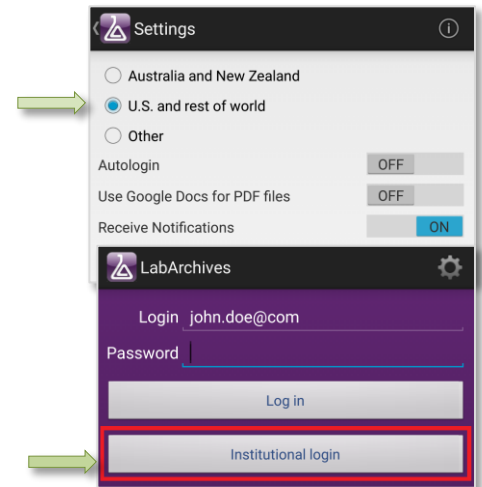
Settings

Australia and New Zealand

U.S. and rest of world

Other

Autologin OFF

Use Google Docs for PDF files OFF

Receive Notifications ON

LabArchives

Login john.doe@com

Password

Log in

Institutional login